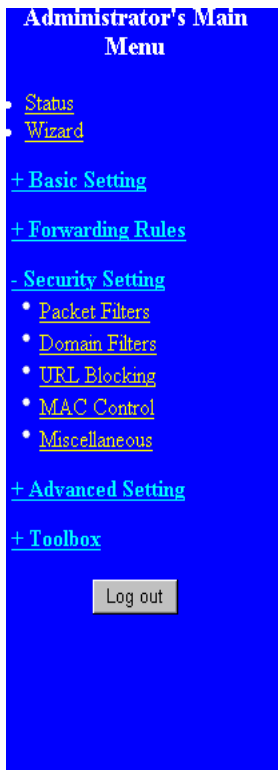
Administrator's Main Menu

- Status
- Wizard

+ Basic Setting

+ Forwarding Rules

- Security Setting

- Packet Filters
- Domain Filters
- URL Blocking
- MAC Control
- Miscellaneous

+ Advanced Setting

+ Toolbox

Log out